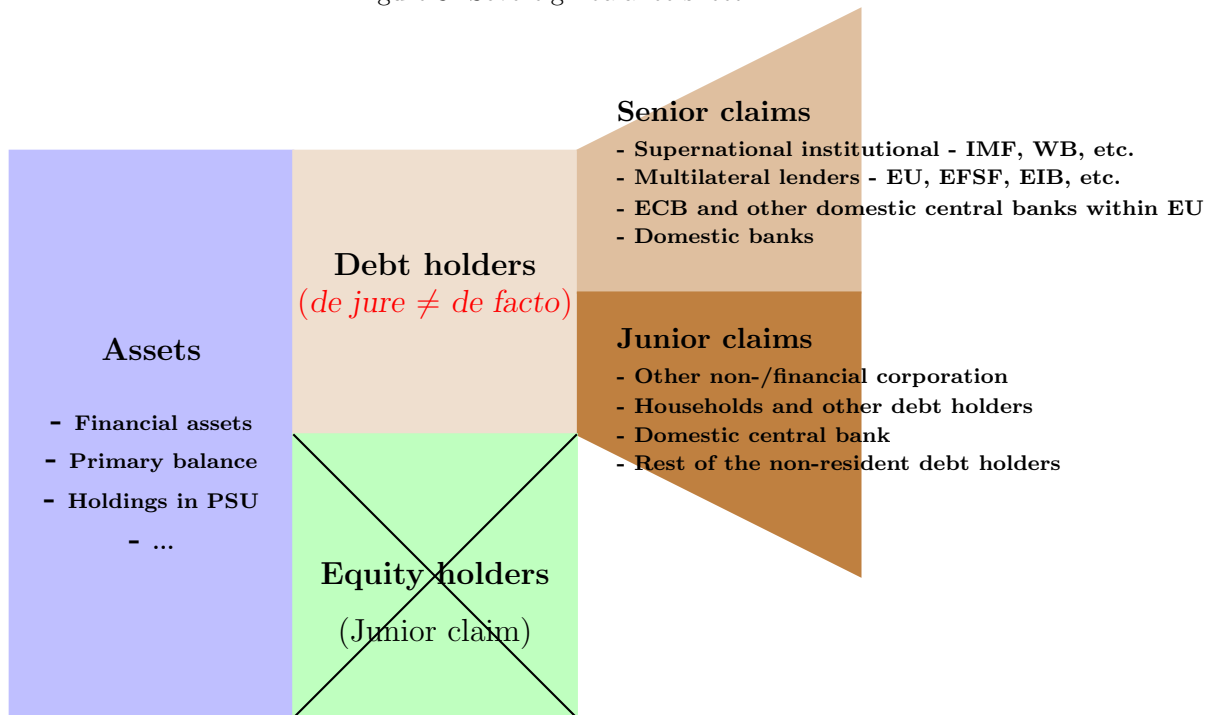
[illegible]

Senior claims
- Supernational institutional - IMF, WB, etc.
- Multilateral lenders - EU, EFSF, EIB, etc.
- ECB and other domestic central banks within EU
- Domestic banks

Debt holders
(de jure $\neq$ de facto)

Assets

- Financial assets
- Primary balance
- Holdings in PSU
- ...

Junior claims
- Other non-/financial corporation
- Households and other debt holders
- Domestic central bank
- Rest of the non-resident debt holders

Equity holders
(Junior claim)